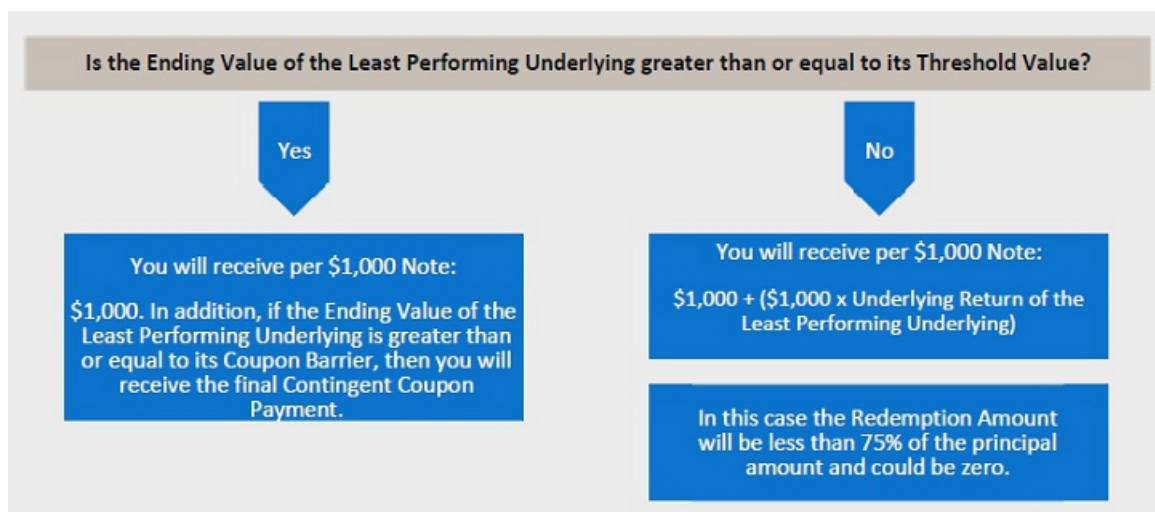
Is the Ending Value of the Least Performing Underlying greater than or equal to its Threshold Value?

Yes

No

You will receive per \$1,000 Note:

\$1,000. In addition, if the Ending Value of the Least Performing Underlying is greater than or equal to its Coupon Barrier, then you will receive the final Contingent Coupon Payment.

You will receive per \$1,000 Note:

\$1,000 + (\$1,000 x Underlying Return of the Least Performing Underlying)

In this case the Redemption Amount will be less than 75% of the principal amount and could be zero.